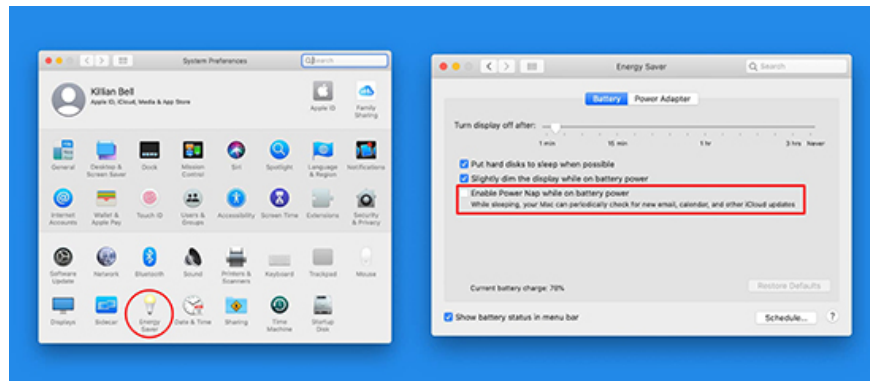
System Preferences

Search

Killian Bell
Apple ID, iCloud, Media & App Store

Apple ID

Family Sharing

General

Desktop & Screen Saver

Dock

Mission Control

Siri

Spotlight

Language & Region

Notifications

Internet Accounts

Wallet & Apple Pay

Touch ID

Users & Groups

Accessibility

Screen Time

Extensions

Security & Privacy

Software Update

Network

Bluetooth

Sound

Printers & Scanners

Keyboard

Trackpad

Mouse

Displays

Sidecar

Energy Saver

Date & Time

Sharing

Time Machine

Startup Disk

Energy Saver

Search

Battery

Power Adapter

Turn display off after:

1 min

15 min

1 hr

3 hrs

Never

Put hard disks to sleep when possible

Slightly dim the display while on battery power

Enable Power Nap while on battery power
While sleeping, your Mac can periodically check for new email, calendar, and other iCloud updates

Current battery charge: 70%

Restore Defaults

Show battery status in menu bar

Schedule...

?